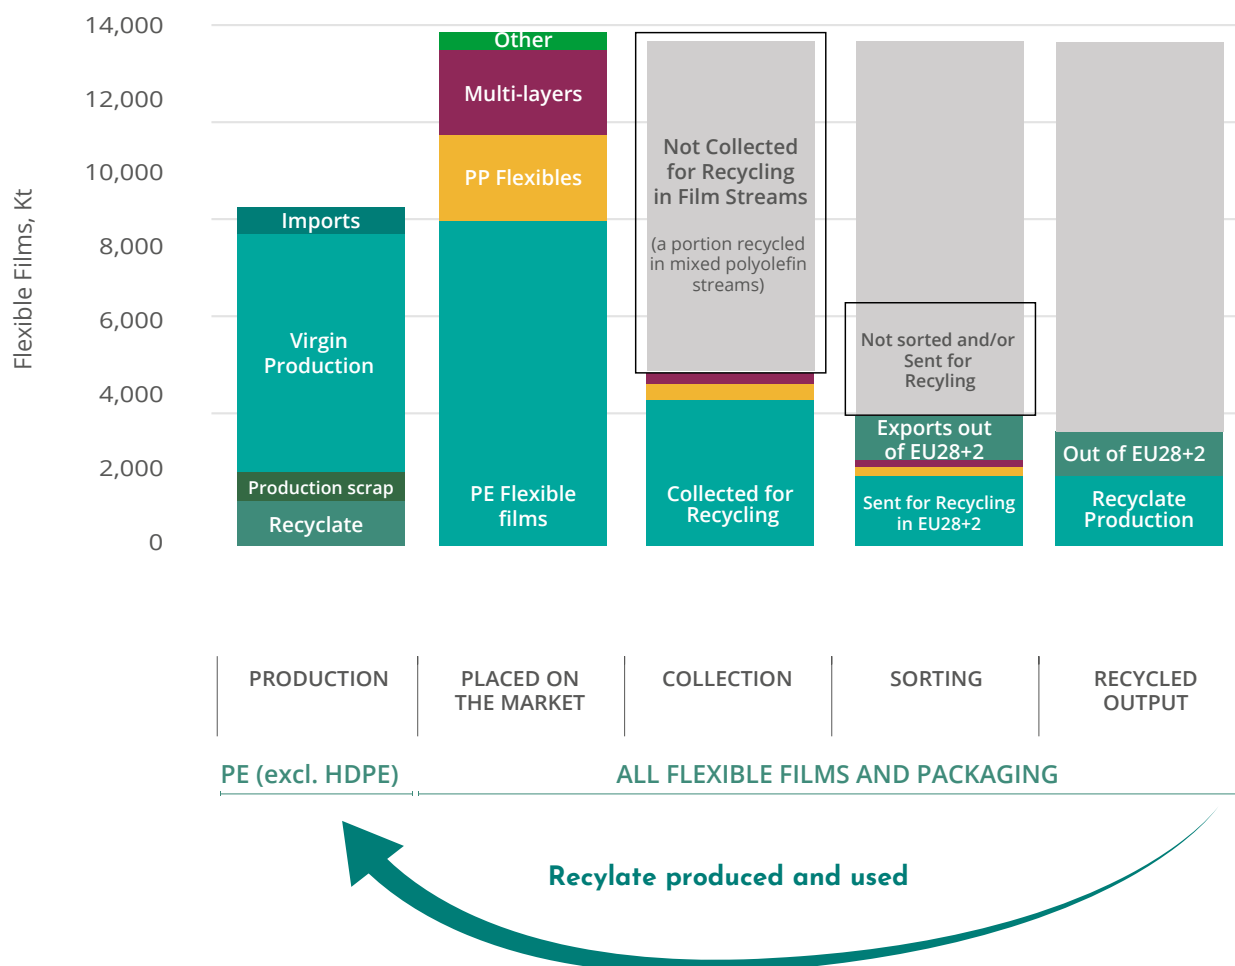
14,000
12,000
10,000
8,000
6,000
4,000
2,000
0

Flexible Films, Kt

Imports
Virgin Production
Production scrap
Recyclate

Other
Multi-layers
PP Flexibles
PE Flexible films

Not Collected for Recycling in Film Streams

(a portion recycled in mixed polyolefin streams)

Collected for Recycling

Not sorted and/or Sent for Recyling
Exports out of EU28+2
Sent for Recycling in EU28+2

Out of EU28+2
Recyclate Production

PRODUCTION
PLACED ON THE MARKET
COLLECTION
SORTING
RECYCLED OUTPUT

PE (excl. HDPE)
ALL FLEXIBLE FILMS AND PACKAGING

Recylate produced and used